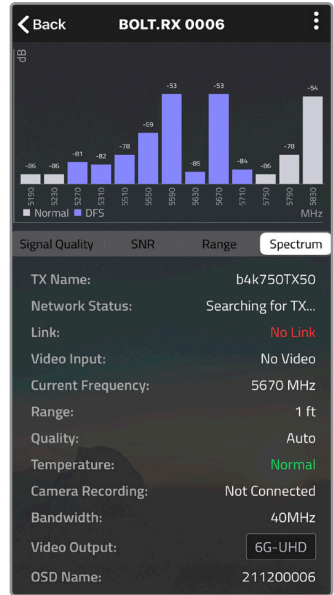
Back BOLT.RX 0006

dB

-86 -86 -81 -82 -78 -69 -53 -85 -53 -84 -86 -78 -54

5190 5230 5270 5310 5510 5550 5590 5630 5670 5710 5750 5790 5830

Normal DFS MHz

Signal Quality SNR Range Spectrum

TX Name: b4k750TX50
Network Status: Searching for TX...
Link: No Link
Video Input: No Video
Current Frequency: 5670 MHz
Range: 1 ft
Quality: Auto
Temperature: Normal
Camera Recording: Not Connected
Bandwidth: 40MHz
Video Output: 6G-UHD
OSD Name: 211200006